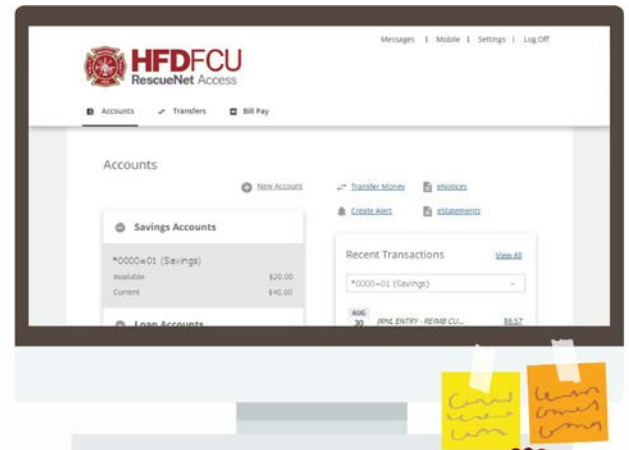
Messages | Mobile | Settings | Log Off

HFDFCU
RescueNet Access

Accounts
Transfers
Bill Pay

Accounts

New Account
Transfer Money
eNotices
Create Alert
eStatements

Savings Accounts

*0000=01 (Savings)
Available $20.00
Current $40.00

Loan Accounts

Recent Transactions
View All

*0000=01 (Savings)

AUG
30
JRNL ENTRY - REIMB CU...
$6.57